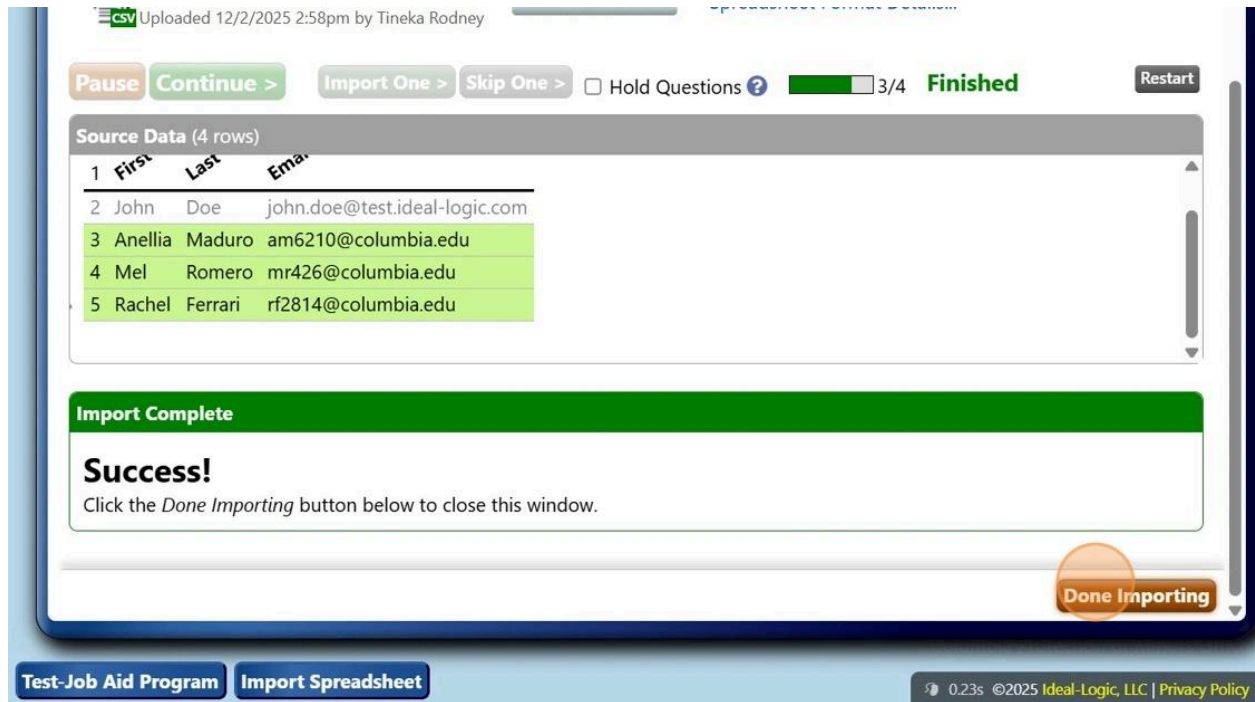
CSV Uploaded 12/2/2025 2:58pm by Tineka Rodney

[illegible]

Pause Continue > Import One > Skip One > Hold Questions ? 3/4 Finished Restart

Source Data (4 rows)

| 1 | First | Last | Ema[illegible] |
|---|---|---|---|
| 2 | John | Doe | john.doe@test.ideal-logic.com |
| 3 | Anellia | Maduro | am6210@columbia.edu |
| 4 | Mel | Romero | mr426@columbia.edu |
| 5 | Rachel | Ferrari | rf2814@columbia.edu |

Import Complete

Success!

Click the *Done Importing* button below to close this window.

Done Importing

Test-Job Aid Program Import Spreadsheet

0.23s ©2025 Ideal-Logic, LLC | Privacy Policy